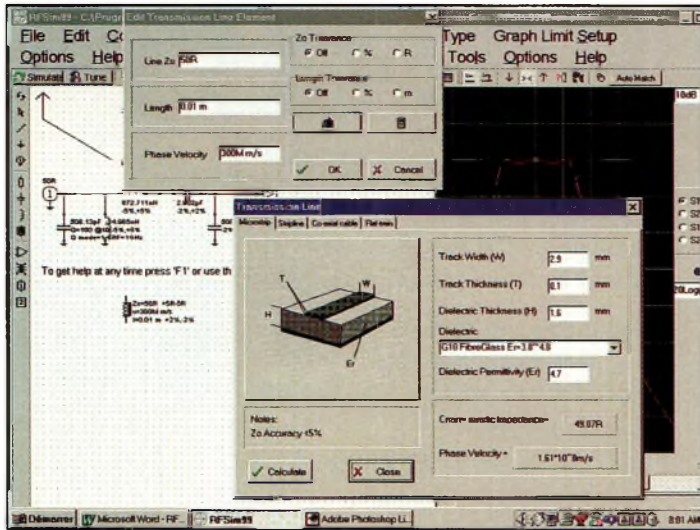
RFSim99 - C:\Progr Edit Transmission Line Element

File Edit Co

Options Help

Simulate Tune

Line Zo 50R

Zo Tolerance
Off % R

Length 0.01 m

Length Tolerance
Off % m

Phase Velocity 300M m/s

OK Cancel

Type Graph Limit Setup

Tools Options Help

Auto Match

10dB

50R

672.71nH -5%,+5%

2.68pF -2%,+2%

308.13pF Q=100 @ Q mode=

24.085nH Q=100 @ 4.0MHz

To get help at any time press 'F1' or use th

Zo=50R +5R-5R v=300M m/s l=0.01 m +2%,-2%

Transmission Line

Microstrip Stripline Co-axial cable Rat race

T

W

H

Er

Track Width (W) 2.9 mm

Track Thickness (T) 0.1 mm

Dielectric Thickness (H) 1.6 mm

Dielectric

G10 FibreGlass Er=3.8~4.8

Dielectric Permitivity (Er) 4.7

Notes:
Zo Accuracy ±5%

Characteristic Impedance= 49.07R

Phase Velocity = 1.51*10^8m/s

Calculate

Close

Démarrer Microsoft Word - RF... RFSim99 Adobe Photoshop Li...